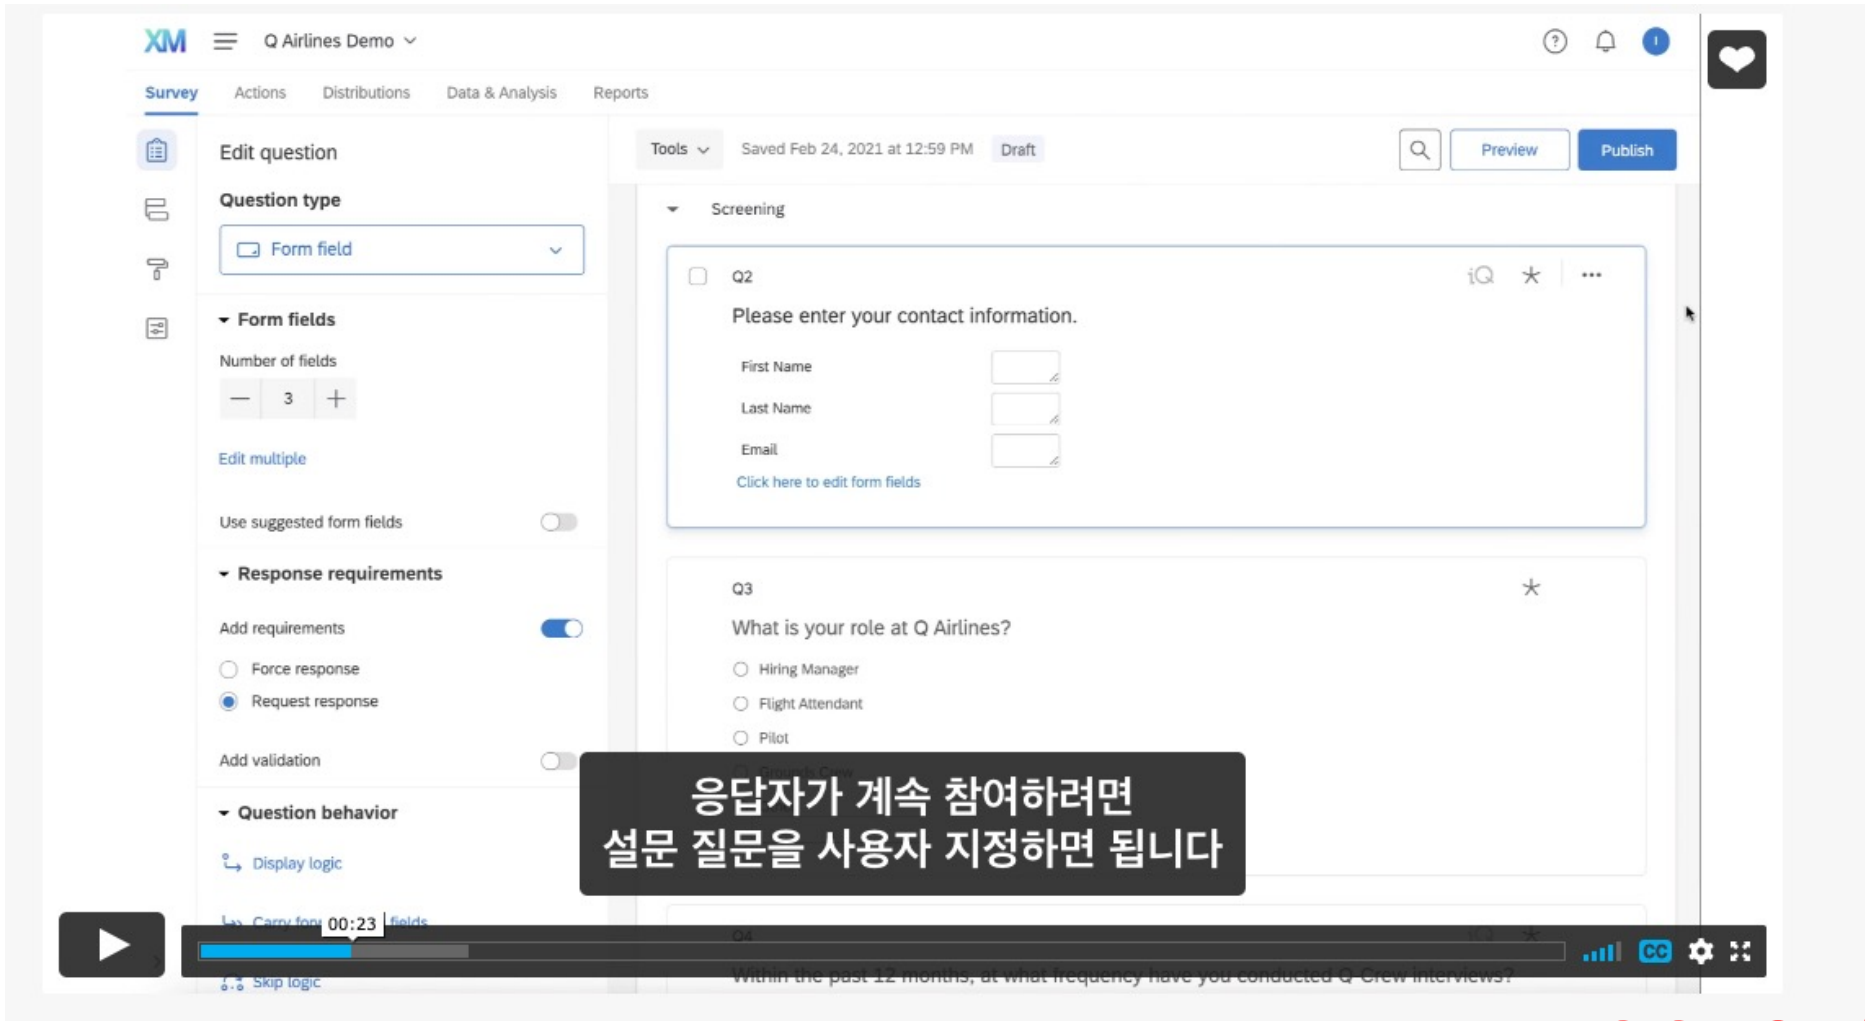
XM Q Airlines Demo

Survey Actions Distributions Data & Analysis Reports

Edit question

Question type

Form field

Form fields

Number of fields

3

Edit multiple

Use suggested form fields

Response requirements

Add requirements

Force response

Request response

Add validation

Question behavior

Display logic

Carry for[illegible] fields

Skip logic

Tools Saved Feb 24, 2021 at 12:59 PM Draft

Preview Publish

Screening

Q2

Please enter your contact information.

First Name

Last Name

Email

Click here to edit form fields

Q3

What is your role at Q Airlines?

Hiring Manager

Flight Attendant

Pilot

Q4

Within the past 12 months, at what frequency have you conducted Q Crew interviews?

응답자가 계속 참여하려면
설문 질문을 사용자 지정하면 됩니다

00:23

CC